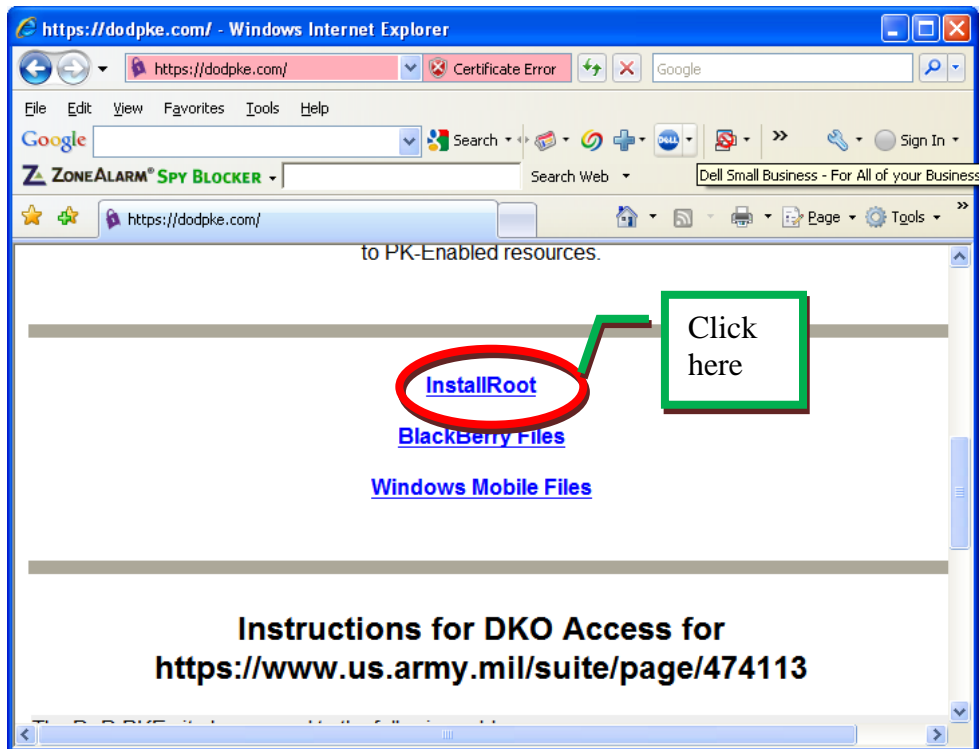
https://dodpke.com/ - Windows Internet Explorer

https://dodpke.com/ Certificate Error Google

File Edit View Favorites Tools Help

Google Search Sign In

ZoneAlarm® Spy Blocker Search Web Dell Small Business - For All of your Business

https://dodpke.com/ Page Tools

to PK-Enabled resources.

Click here

InstallRoot

BlackBerry Files

Windows Mobile Files

Instructions for DKO Access for https://www.us.army.mil/suite/page/474113

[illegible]